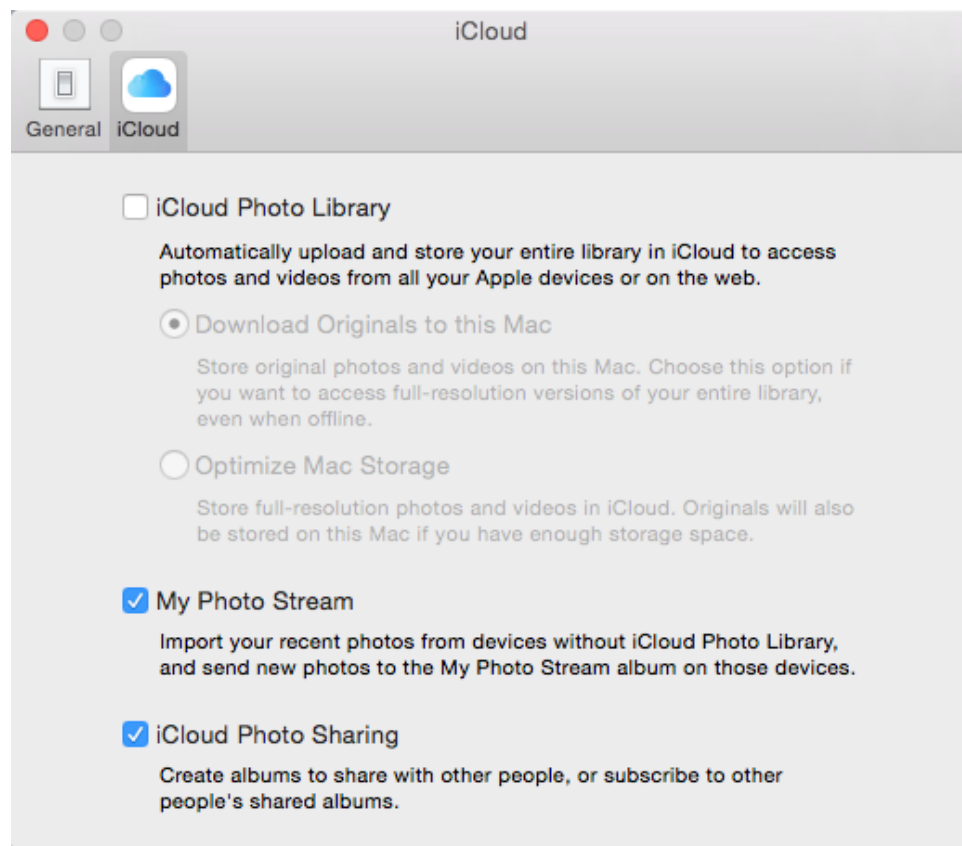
iCloud

General iCloud

iCloud Photo Library

Automatically upload and store your entire library in iCloud to access photos and videos from all your Apple devices or on the web.

Download Originals to this Mac

Store original photos and videos on this Mac. Choose this option if you want to access full-resolution versions of your entire library, even when offline.

Optimize Mac Storage

Store full-resolution photos and videos in iCloud. Originals will also be stored on this Mac if you have enough storage space.

My Photo Stream

Import your recent photos from devices without iCloud Photo Library, and send new photos to the My Photo Stream album on those devices.

iCloud Photo Sharing

Create albums to share with other people, or subscribe to other people's shared albums.